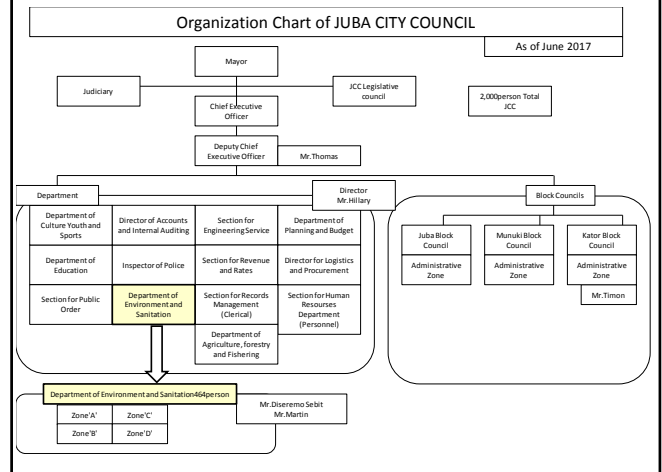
Organization Chart of JUBA CITY COUNCIL

As of June 2017

Mayor

Judiciary

JCC Legislative council

2,000person Total JCC

Chief Executive Officer

Deputy Chief Executive Officer

Mr.Thomas

Department

Director Mr.Hillary

Block Councils

Department of Culture Youth and Sports

Director of Accounts and Internal Auditing

Section for Engineering Service

Department of Planning and Budget

Department of Education

Inspector of Police

Section for Revenue and Rates

Director for Logistics and Procurement

Section for Public Order

Department of Environment and Sanitation

Section for Records Management (Clerical)

Section for Human Resourses Department (Personnel)

Department of Agriculture, forestry and Fishering

Juba Block Council

Administrative Zone

Munuki Block Council

Administrative Zone

Kator Block Council

Administrative Zone

Mr.Timon

Department of Environment and Sanitation464person

Zone'A'

Zone'C'

Zone'B'

Zone'D'

Mr.Diseremo Sebit
Mr.Martin